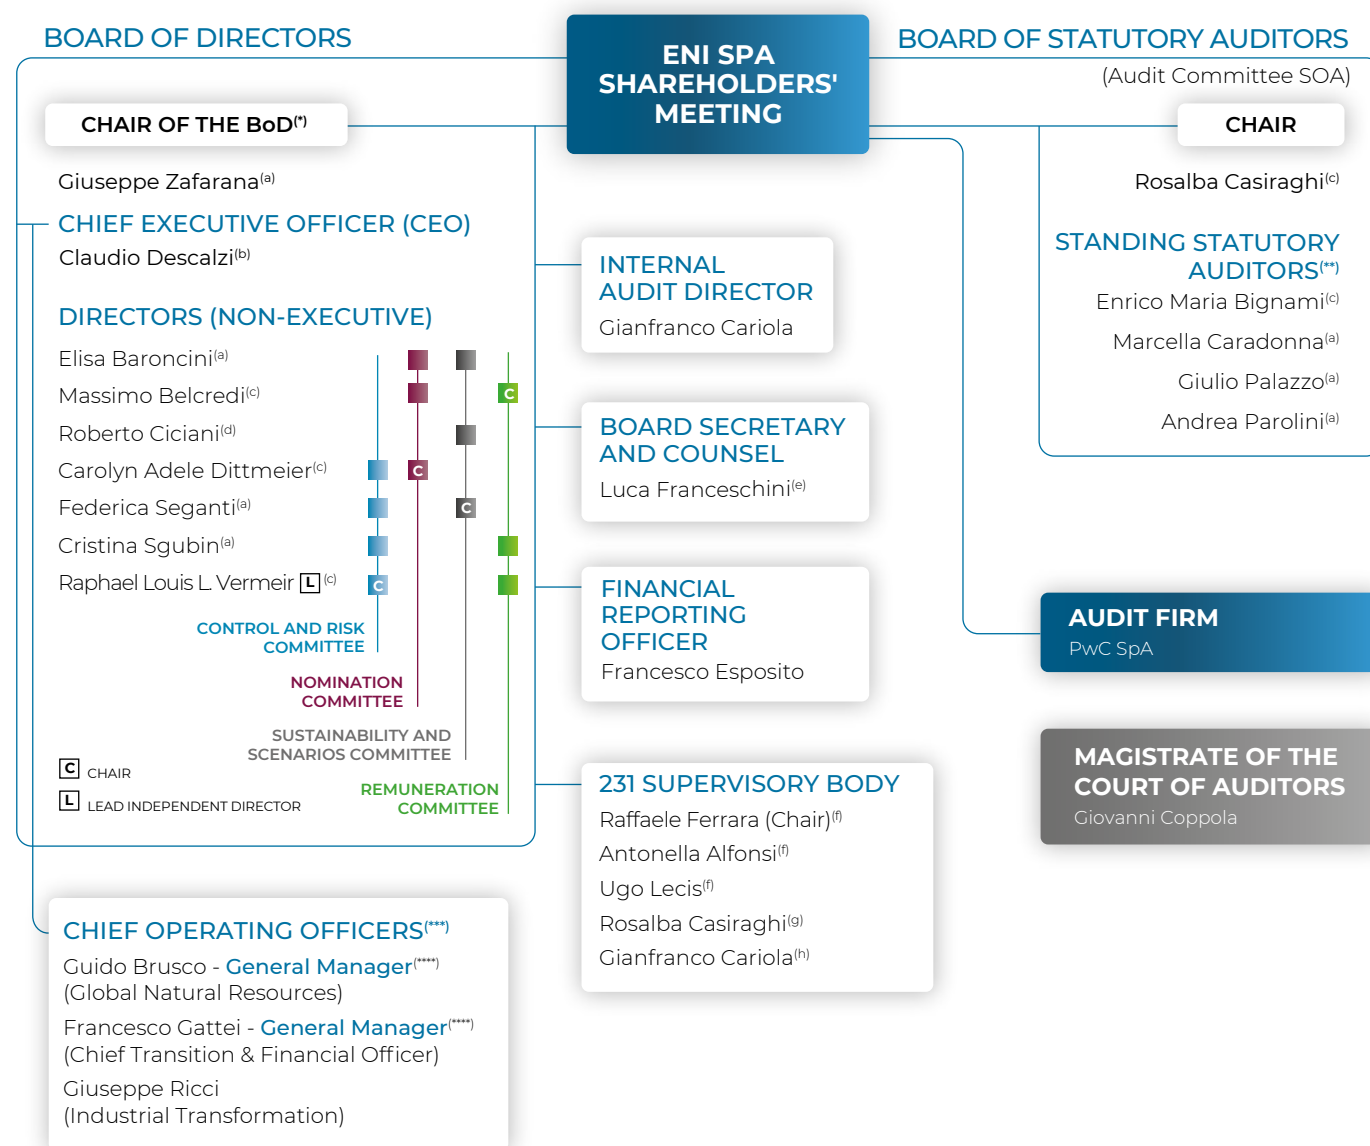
BOARD OF DIRECTORS

ENI SPA SHAREHOLDERS' MEETING

BOARD OF STATUTORY AUDITORS
(Audit Committee SOA)

CHAIR OF THE BoD$^{(*)}$

Giuseppe Zafarana$^{(a)}$

CHIEF EXECUTIVE OFFICER (CEO)
Claudio Descalzi$^{(b)}$

DIRECTORS (NON-EXECUTIVE)
Elisa Baroncini$^{(a)}$
Massimo Belcredi$^{(c)}$
Roberto Ciciani$^{(d)}$
Carolyn Adele Dittmeier$^{(c)}$
Federica Seganti$^{(a)}$
Cristina Sgubin$^{(a)}$
Raphael Louis L. Vermeir L $^{(c)}$

C
C
C
C

CONTROL AND RISK COMMITTEE

NOMINATION COMMITTEE

SUSTAINABILITY AND SCENARIOS COMMITTEE

REMUNERATION COMMITTEE

C CHAIR
L LEAD INDEPENDENT DIRECTOR

INTERNAL AUDIT DIRECTOR
Gianfranco Cariola

BOARD SECRETARY AND COUNSEL
Luca Franceschini$^{(e)}$

FINANCIAL REPORTING OFFICER
Francesco Esposito

231 SUPERVISORY BODY
Raffaele Ferrara (Chair)$^{(f)}$
Antonella Alfonsi$^{(f)}$
Ugo Lecis$^{(f)}$
Rosalba Casiraghi$^{(g)}$
Gianfranco Cariola$^{(h)}$

CHAIR

Rosalba Casiraghi$^{(c)}$

STANDING STATUTORY AUDITORS$^{(**)}$
Enrico Maria Bignami$^{(c)}$
Marcella Caradonna$^{(a)}$
Giulio Palazzo$^{(a)}$
Andrea Parolini$^{(a)}$

AUDIT FIRM
PwC SpA

MAGISTRATE OF THE COURT OF AUDITORS
Giovanni Coppola

CHIEF OPERATING OFFICERS$^{(***)}$
Guido Brusco - General Manager$^{(****)}$
(Global Natural Resources)
Francesco Gattei - General Manager$^{(****)}$
(Chief Transition & Financial Officer)
Giuseppe Ricci
(Industrial Transformation)